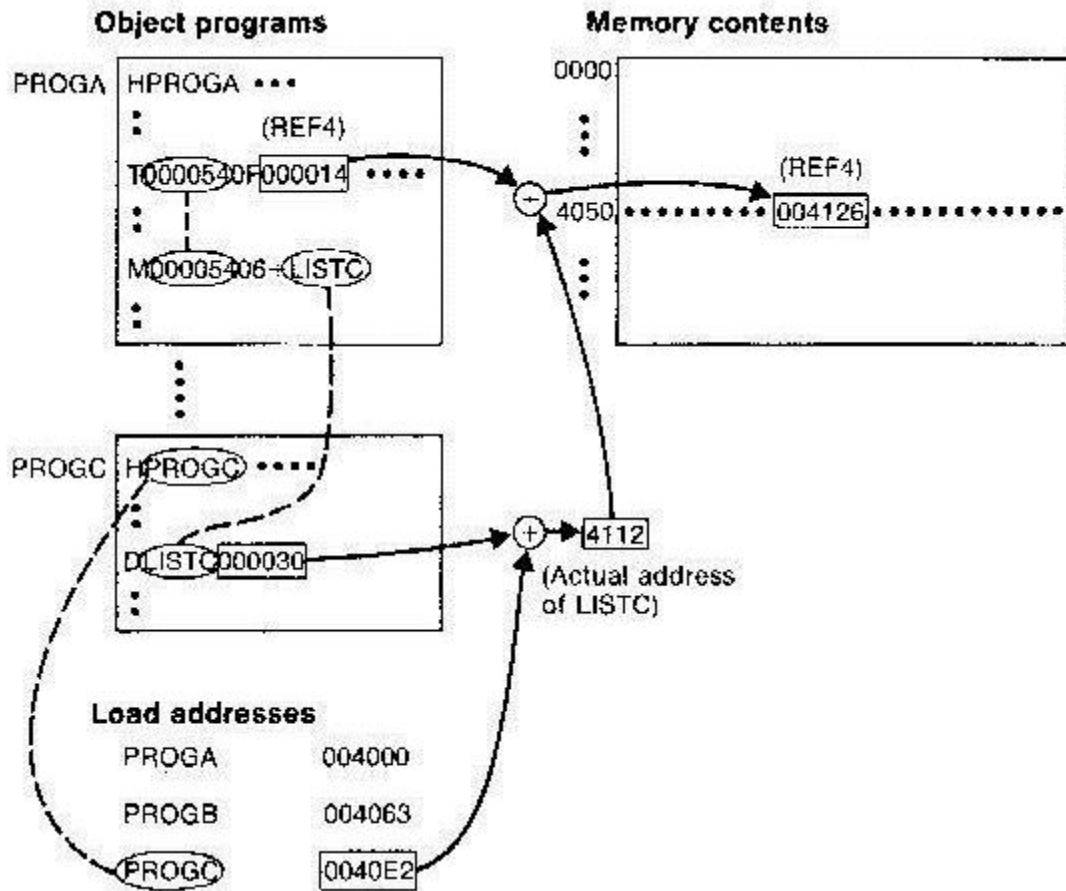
Object programs

Memory contents

PROGA HPROGA •••

(REF4)

T0000540F000014 ••••

M00005406+LISTC

0000

(REF4)

4050 ••••••••• 004126 •••••••••••

PROGC HPROGC ••••

DLISTC000030

4112

(Actual address of LISTC)

Load addresses

| PROGA | 004000 |
|---|---|
| PROGB | 004063 |
| PROGC | 0040E2 |